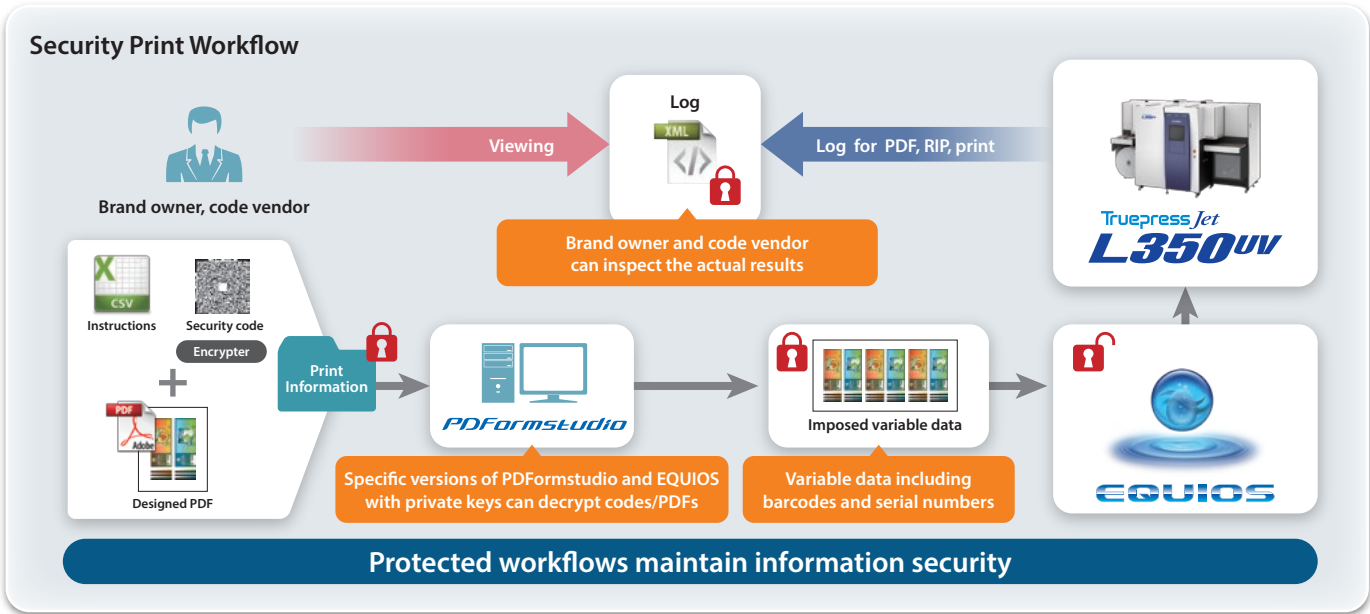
Security Print Workflow

Brand owner, code vendor

Viewing

Log

XML

Log for PDF, RIP, print

Brand owner and code vendor can inspect the actual results

Truepress Jet L350UV

X CSV

Instructions

Security code

Encrypter

+

PDF Adobe

Designed PDF

Print Information

PDFormstudio

Imposed variable data

EQUIOS

Specific versions of PDFormstudio and EQUIOS with private keys can decrypt codes/PDFs

Variable data including barcodes and serial numbers

Protected workflows maintain information security